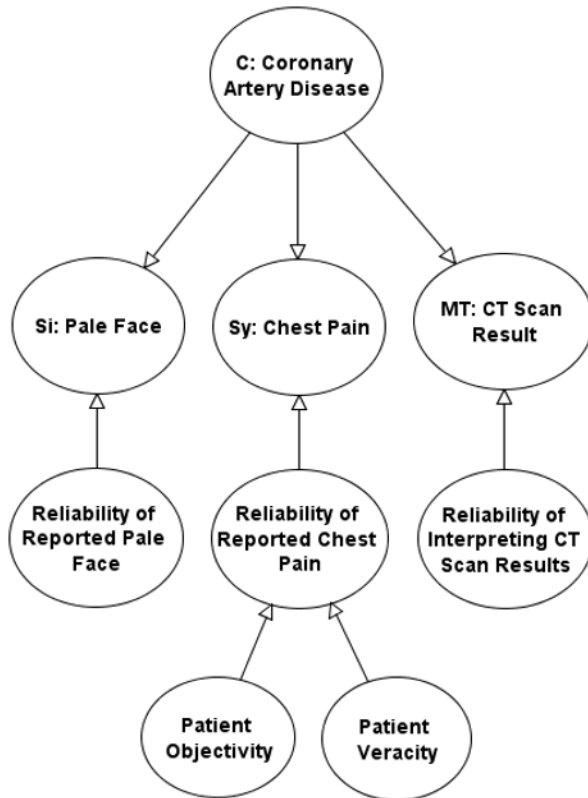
C: Coronary Artery Disease

Si: Pale Face

Sy: Chest Pain

MT: CT Scan Result

Reliability of Reported Pale Face

Reliability of Reported Chest Pain

Reliability of Interpreting CT Scan Results

Patient Objectivity

Patient Veracity